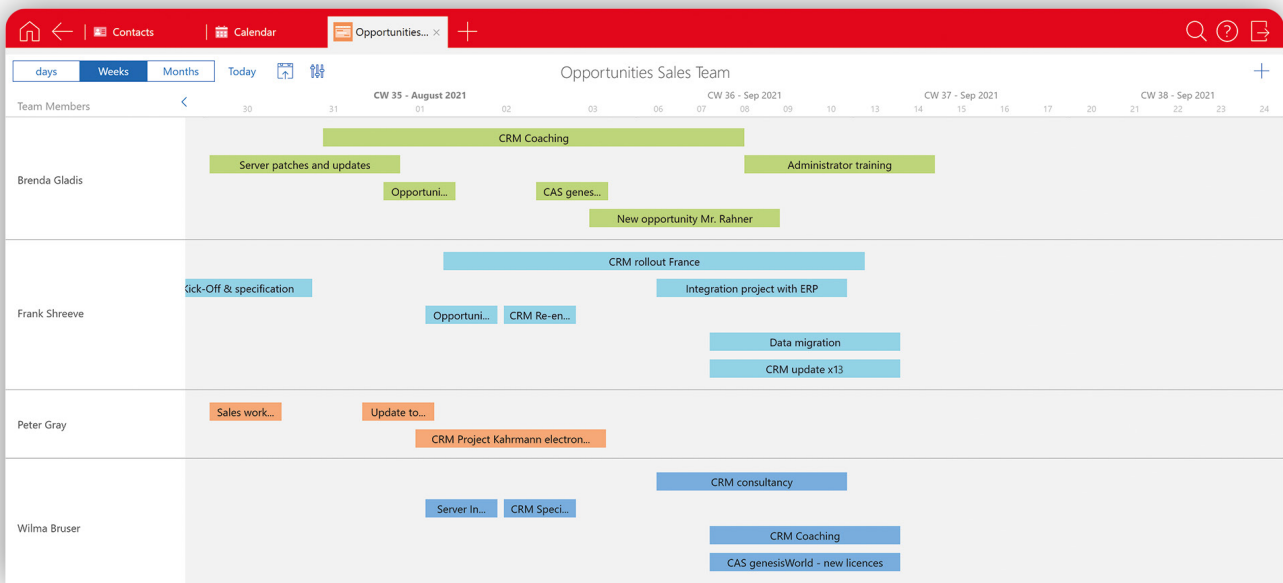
Contacts | Calendar | Opportunities... ×

days | Weeks | Months | Today

Opportunities Sales Team

Team Members

CW 35 - August 2021 | CW 36 - Sep 2021 | CW 37 - Sep 2021 | CW 38 - Sep 2021

30 31 01 02 03 06 07 08 09 10 13 14 15 16 17 20 21 22 23 24

Brenda Gladis

CRM Coaching

Server patches and updates

Administrator training

Opportuni...

CAS genes...

New opportunity Mr. Rahner

Frank Shreeve

CRM rollout France

Kick-Off & specification

Integration project with ERP

Opportuni...

CRM Re-en...

Data migration

CRM update x13

Peter Gray

Sales work...

Update to...

CRM Project Kahrmann electron...

Wilma Bruser

CRM consultancy

Server In...

CRM Speci...

CRM Coaching

CAS genesisWorld - new licences